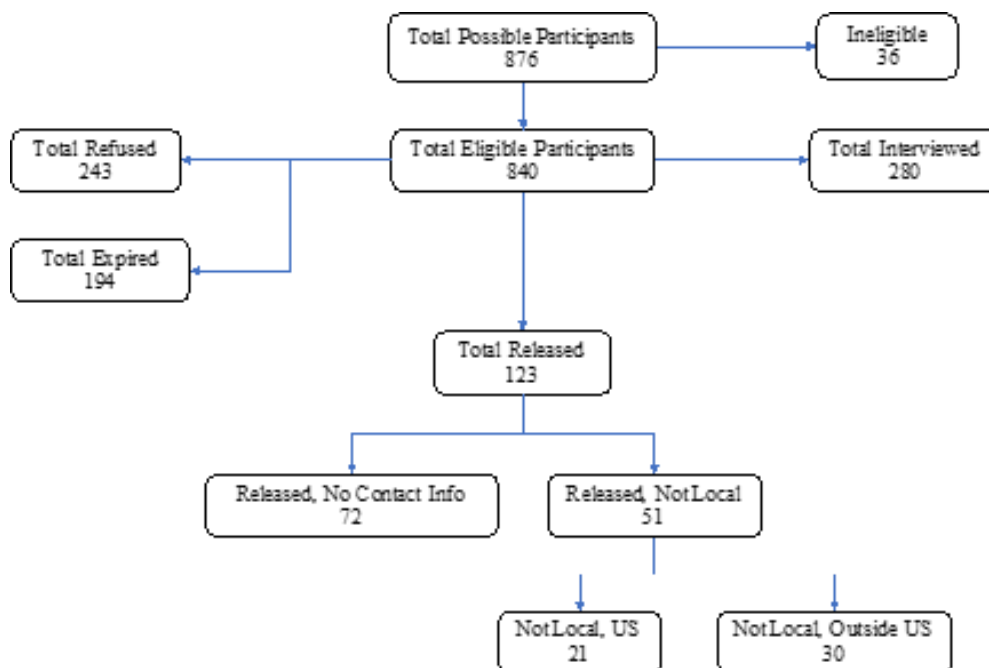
Total Possible Participants
876

Ineligible
36

Total Refused
243

Total Eligible Participants
840

Total Interviewed
280

Total Expired
194

Total Released
123

Released, No Contact Info
72

Released, Not Local
51

Not Local, US
21

Not Local, Outside US
30